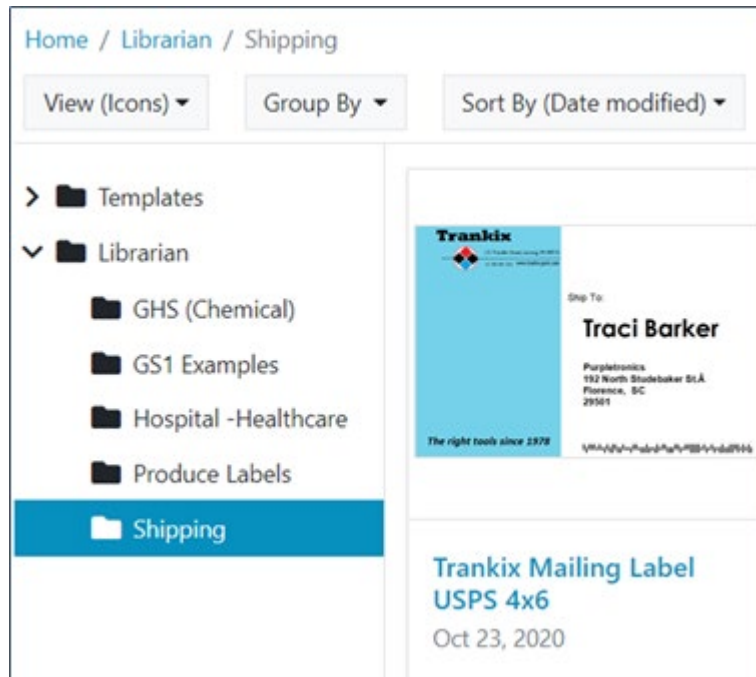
Home / Librarian / Shipping

View (Icons) ▾ Group By ▾ Sort By (Date modified) ▾

Templates
Librarian
GHS (Chemical)
GS1 Examples
Hospital -Healthcare
Produce Labels
Shipping

Trankix
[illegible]

The right tools since 1978

Ship To:
Traci Barker
Purpletronics
192 North Studebaker St.Å
Florence, SC
29501

Trankix Mailing Label USPS 4x6
Oct 23, 2020